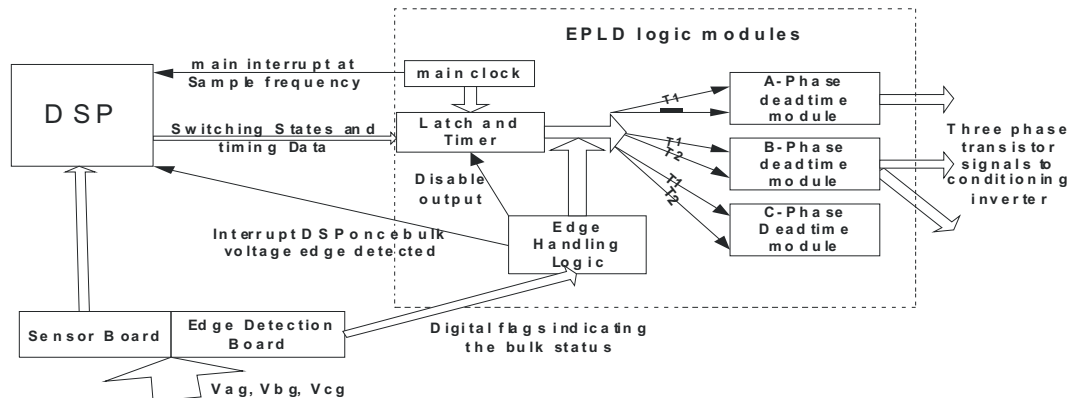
EPLD logic modules

main interrupt at Sample frequency

main clock

DSP

Switching States and timing Data

Latch and Timer

T1

A-Phase deadtime module

T1 T2

B-Phase deadtime module

Three phase transistor signals to conditioning inverter

T1 T2

C-Phase Deadtime module

Disable output

Interrupt DSP once bulk voltage edge detected

Edge Handling Logic

Sensor Board

Edge Detection Board

Digital flags indicating the bulk status

Vag, Vbg, Vcg